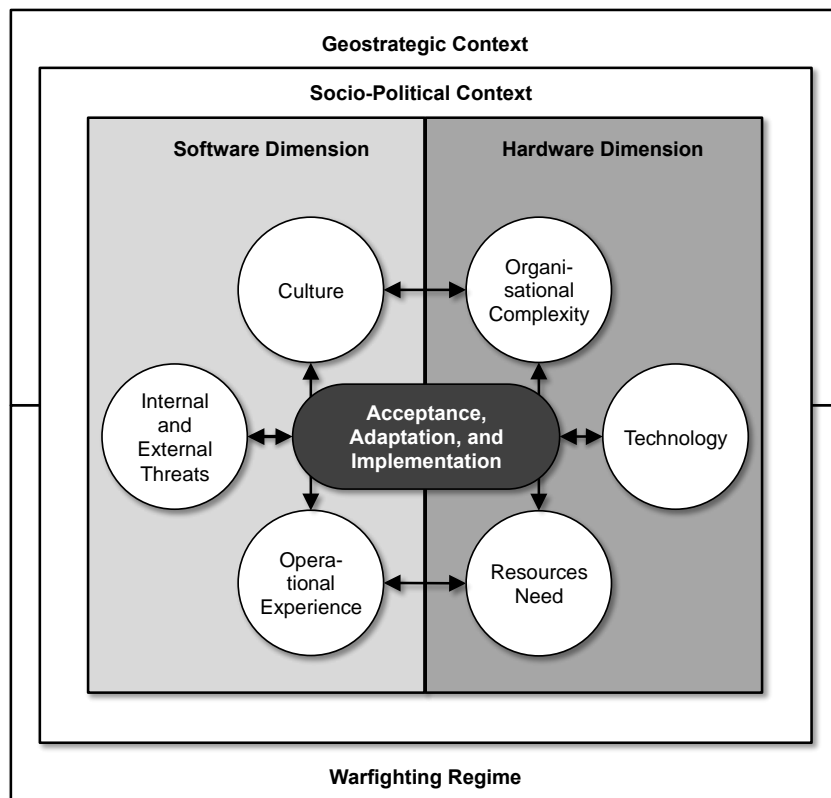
Geostrategic Context

Socio-Political Context

Software Dimension

Hardware Dimension

Culture

Organisational Complexity

Internal and External Threats

Acceptance, Adaptation, and Implementation

Technology

Operational Experience

Resources Need

Warfighting Regime